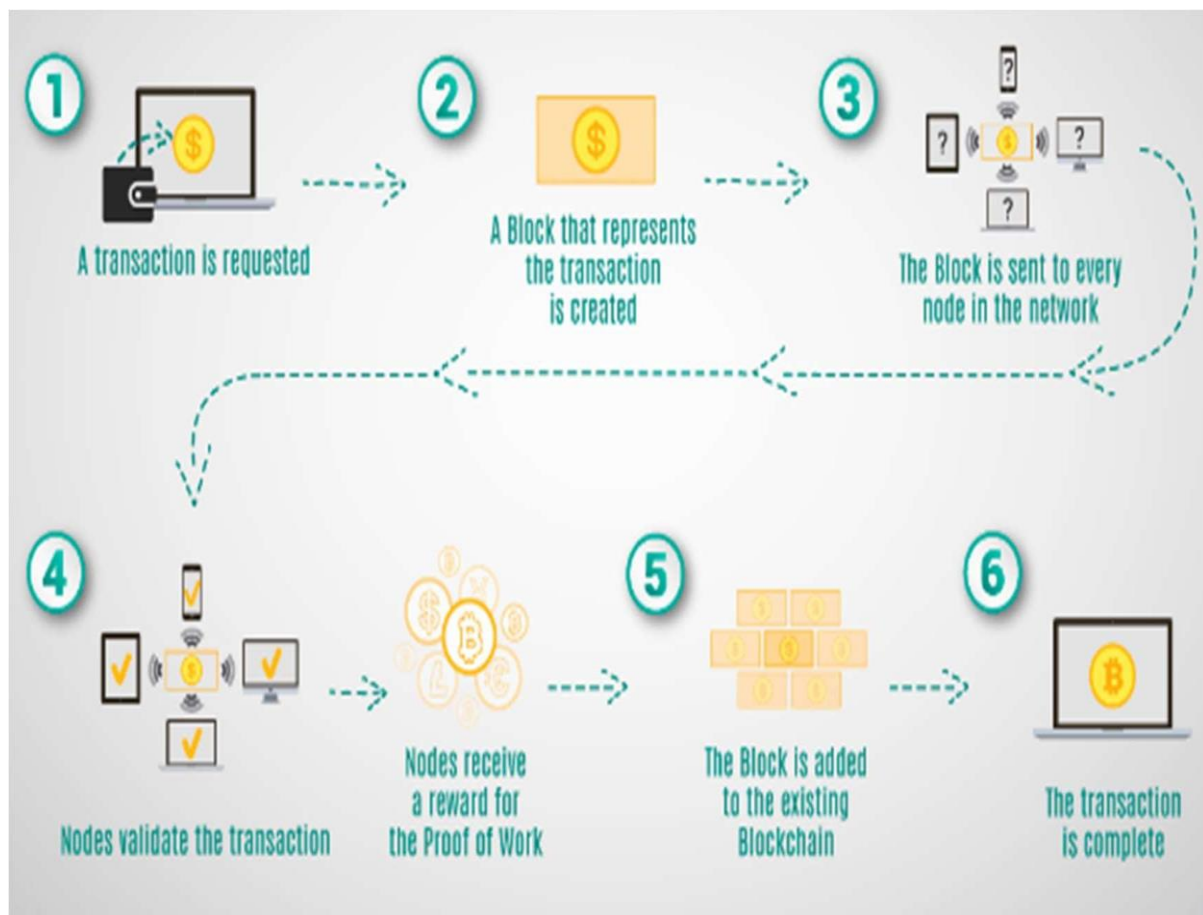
1

A transaction is requested

2

A Block that represents the transaction is created

3

The Block is sent to every node in the network

4

Nodes validate the transaction

Nodes receive a reward for the Proof of Work

5

The Block is added to the existing Blockchain

6

The transaction is complete